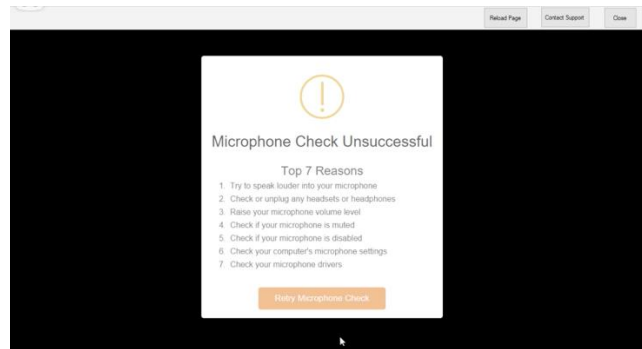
Reload Page
Contact Support
Close

!

Microphone Check Unsuccessful

Top 7 Reasons

1. Try to speak louder into your microphone
2. Check or unplug any headsets or headphones
3. Raise your microphone volume level
4. Check if your microphone is muted
5. Check if your microphone is disabled
6. Check your computer's microphone settings
7. Check your microphone drivers

Retry Microphone Check